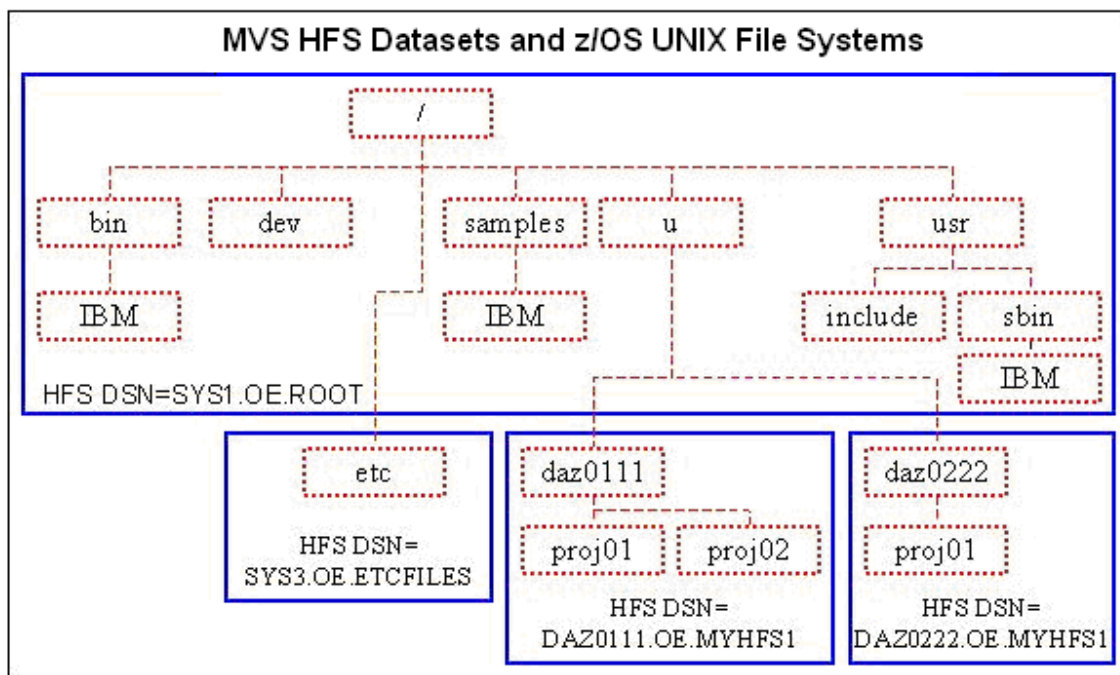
MVS HFS Datasets and z/OS UNIX File Systems

/

bin

dev

samples

u

usr

IBM

IBM

include

sbin

IBM

HFS DSN=SYS1.OE.ROOT

etc

HFS DSN=
SYS3.OE.ETCFILES

daz0111

proj01

proj02

HFS DSN=
DAZ0111.OE.MYHFS1

daz0222

proj01

HFS DSN=
DAZ0222.OE.MYHFS1